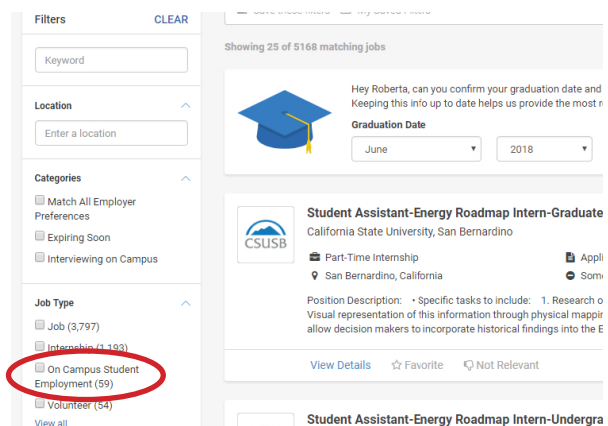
Filters CLEAR

Keyword

Location

Enter a location

Categories

Match All Employer Preferences

Expiring Soon

Interviewing on Campus

Job Type

Job (3,797)

Internship (1,193)

On Campus Student Employment (59)

Volunteer (54)

View all

Save these filters My Saved Filters

Showing 25 of 5168 matching jobs

Hey Roberta, can you confirm your graduation date and
Keeping this info up to date helps us provide the most r

Graduation Date

June

2018

Student Assistant-Energy Roadmap Intern-Graduate

California State University, San Bernardino

CSUSB

Part-Time Internship

San Bernardino, California

Appli

Some

Position Description: • Specific tasks to include: 1. Research o
Visual representation of this information through physical mappin
allow decision makers to incorporate historical findings into the E

View Details Favorite Not Relevant

Student Assistant-Energy Roadmap Intern-Undergra